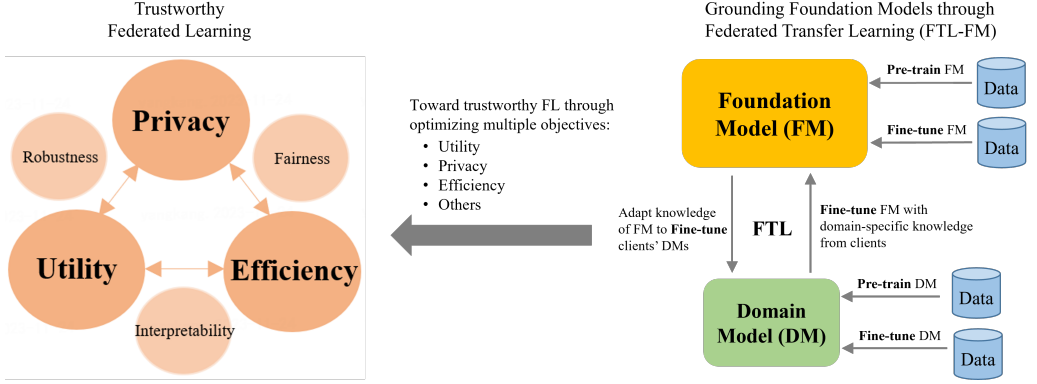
Trustworthy
Federated Learning

Privacy

Robustness

Fairness

Utility

Efficiency

Interpretability

Toward trustworthy FL through optimizing multiple objectives:
• Utility
• Privacy
• Efficiency
• Others

Grounding Foundation Models through
Federated Transfer Learning (FTL-FM)

Foundation Model (FM)

Pre-train FM

Data

Fine-tune FM

Data

Adapt knowledge of FM to Fine-tune clients' DMs

FTL

Fine-tune FM with domain-specific knowledge from clients

Domain Model (DM)

Pre-train DM

Data

Fine-tune DM

Data